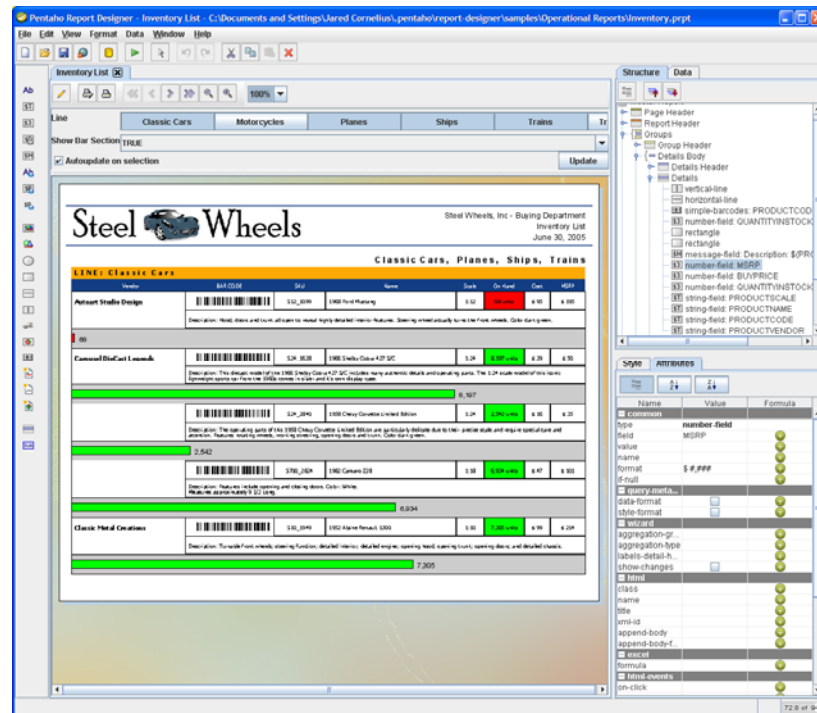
Pentaho Report Designer - Inventory List - C:\Documents and Settings\Jared Cornelius\.pentaho\report-designer\samples\Operational Reports\Inventory.prpt

File Edit View Format Data Window Help

Inventory List

100%

Line

Classic Cars | Motorcycles | Planes | Ships | Trains | Tr

Show Bar Section TRUE

Autoupdate on selection

Update

Steel Wheels

Steel Wheels, Inc - Buying Department
Inventory List
June 30, 2005

Classic Cars, Planes, Ships, Trains

LINE: Classic Cars

| Vendor | BAR CODE | SKU | Name | Scale | On Hand | Cost | MSRP |
|---|---|---|---|---|---|---|---|
| Autoart Studio Design | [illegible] | S12_1099 | 1968 Ford Mustang | 1:12 | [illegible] | $ 95 | $ 195 |

Description: Hood, doors and trunk all open to reveal highly detailed interior features. Steering wheel actually turns the front wheels. Color dark green.

68

| Carousel DieCast Legends | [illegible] | S24_3638 | 1966 Shelby Cobra 427 S/C | 1:24 | 8,197 units | $ 29 | $ 50 |
|---|---|---|---|---|---|---|---|

Description: This diecast model of the 1966 Shelby Cobra 427 S/C includes many authentic details and operating parts. The 1:24 scale model of this iconic lightweight sports car from the 1960s comes in silver and it's own display case.

8,197

| | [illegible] | S24_3840 | 1958 Chevy Corvette Limited Edition | 1:24 | 2,542 units | $ 16 | $ 35 |
|---|---|---|---|---|---|---|---|

Description: The operating parts of this 1958 Chevy Corvette Limited Edition are particularly delicate due to their precise scale and require special care and attention. Features rotating wheels, working streering, opening doors and trunk. Color dark green.

2,542

| | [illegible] | S700_2824 | 1982 Camaro Z28 | 1:18 | 6,934 units | $ 47 | $ 101 |
|---|---|---|---|---|---|---|---|

Description: Features include opening and closing doors. Color: White. Measures approximately 9 1/2 inches.

6,934

| Classic Metal Creations | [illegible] | S10_1949 | 1952 Alpine Renault 1300 | 1:10 | 7,305 units | $ 99 | $ 214 |
|---|---|---|---|---|---|---|---|

Description: Turnable front wheels; steering function; detailed interior; detailed engine; opening hood; opening trunk; opening doors; and detailed chassis.

7,305

Structure | Data

Page Header
Report Header
Groups
Group Header
Details Body
Details Header
Details
vertical-line
horizontal-line
simple-barcodes: PRODUCTCOD
number-field: QUANTITYINSTOCK
rectangle
rectangle
message-field: Description: $(PR
number-field: MSRP
number-field: BUYPRICE
number-field: QUANTITYINSTOCK
string-field: PRODUCTSCALE
string-field: PRODUCTNAME
string-field: PRODUCTCODE
string-field: PRODUCTVENDOR

Style | Attributes

| Name | Value | Formula |
|---|---|---|
| common | | |
| type | number-field | |
| field | MSRP | |
| value | | |
| name | | |
| format | $ #,### | |
| if-null | | |
| query-meta... | | |
| data-format | | |
| style-format | | |
| wizard | | |
| aggregation-gr... | | |
| aggregation-type | | |
| labels-detail-h... | | |
| show-changes | | |
| html | | |
| class | | |
| name | | |
| title | | |
| xml-id | | |
| append-body | | |
| append-body-f... | | |
| excel | | |
| formula | | |
| html-events | | |
| on-click | | |

72.8 of 94